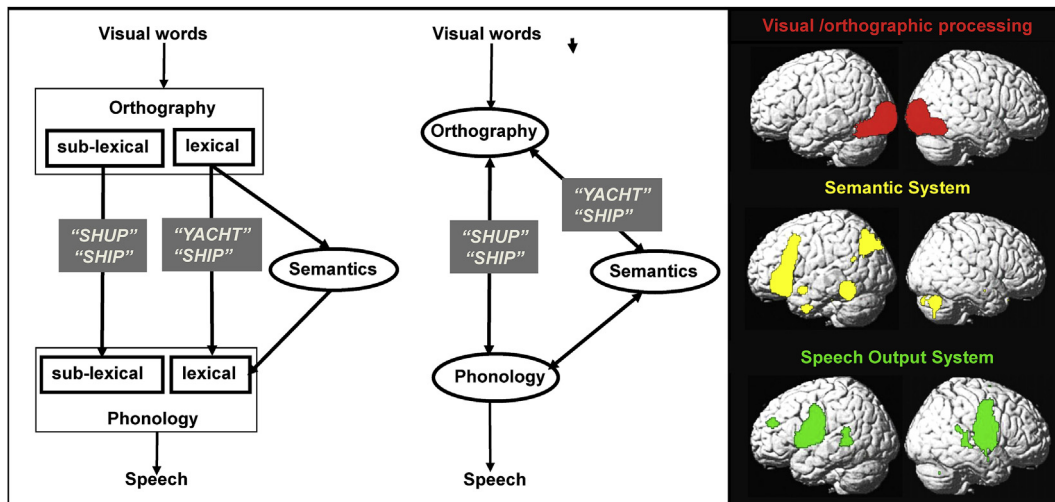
Visual words

Orthography

sub-lexical

lexical

"SHUP"
"SHIP"

"YACHT"
"SHIP"

Semantics

sub-lexical

lexical

Phonology

Speech

Visual words

Orthography

"YACHT"
"SHIP"

"SHUP"
"SHIP"

Semantics

Phonology

Speech

Visual /orthographic processing

Semantic System

Speech Output System